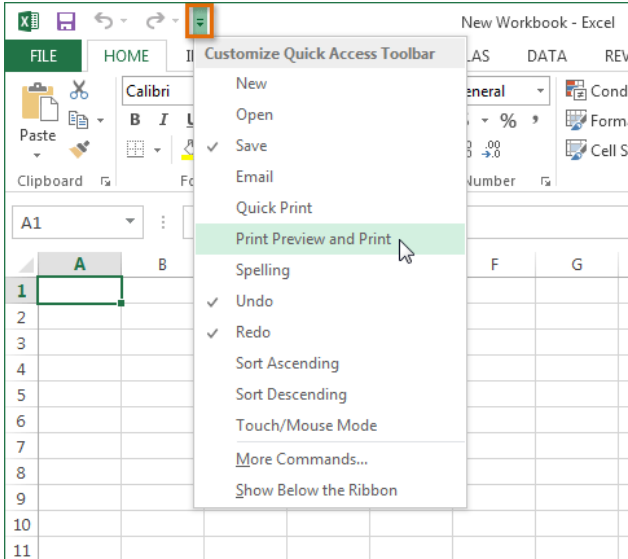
New Workbook - Excel

FILE HOME I LAS DATA REV

Customize Quick Access Toolbar
New
Open
✓ Save
Email
Quick Print
Print Preview and Print
Spelling
✓ Undo
✓ Redo
Sort Ascending
Sort Descending
Touch/Mouse Mode
More Commands...
Show Below the Ribbon

Calibri
B I U
Paste
Clipboard
Fo
eneral
%
Number
Cond
Forma
Cell S

A1

| | A | B | | F | G |
|---|---|---|---|---|---|
| 1 | | | | | |
| 2 | | | | | |
| 3 | | | | | |
| 4 | | | | | |
| 5 | | | | | |
| 6 | | | | | |
| 7 | | | | | |
| 8 | | | | | |
| 9 | | | | | |
| 10 | | | | | |
| 11 | | | | | |